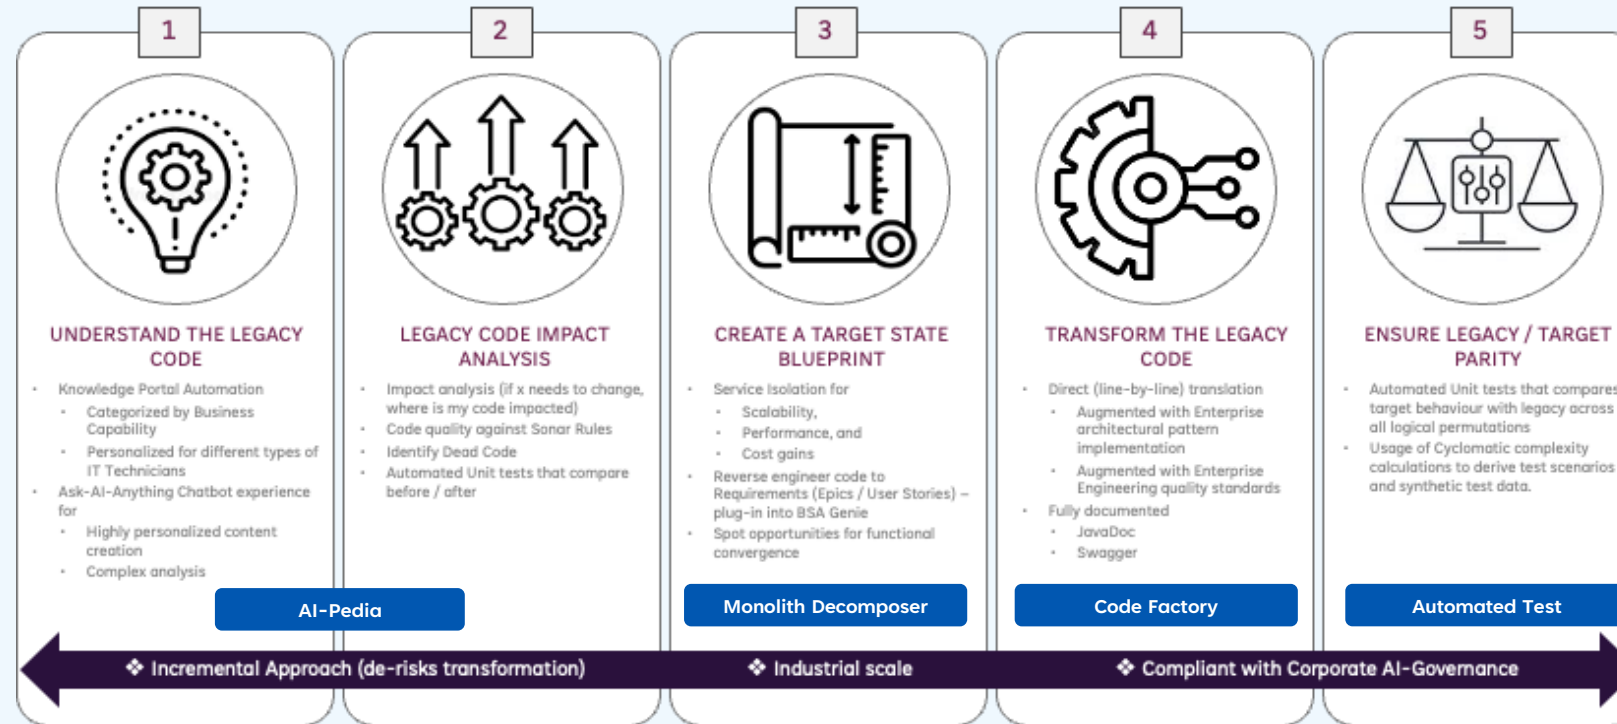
1

UNDERSTAND THE LEGACY CODE

- Knowledge Portal Automation
  - Categorized by Business Capability
  - Personalized for different types of IT Technicians
- Ask-AI-Anything Chatbot experience for
  - Highly personalized content creation
  - Complex analysis

2

LEGACY CODE IMPACT ANALYSIS

- Impact analysis (if x needs to change, where is my code impacted)
- Code quality against Sonar Rules
- Identify Dead Code
- Automated Unit tests that compare before / after

AI-Pedia

3

CREATE A TARGET STATE BLUEPRINT

- Service Isolation for
  - Scalability,
  - Performance, and
  - Cost gains
- Reverse engineer code to Requirements (Epics / User Stories) – plug-in into BSA Genie
- Spot opportunities for functional convergence

Monolith Decomposer

4

TRANSFORM THE LEGACY CODE

- Direct (line-by-line) translation
  - Augmented with Enterprise architectural pattern implementation
  - Augmented with Enterprise Engineering quality standards
- Fully documented
  - JavaDoc
  - Swagger

Code Factory

5

ENSURE LEGACY / TARGET PARITY

- Automated Unit tests that compares target behaviour with legacy across all logical permutations
- Usage of Cyclomatic complexity calculations to derive test scenarios and synthetic test data.

Automated Test

❖ Incremental Approach (de-risks transformation) ❖ Industrial scale ❖ Compliant with Corporate AI-Governance